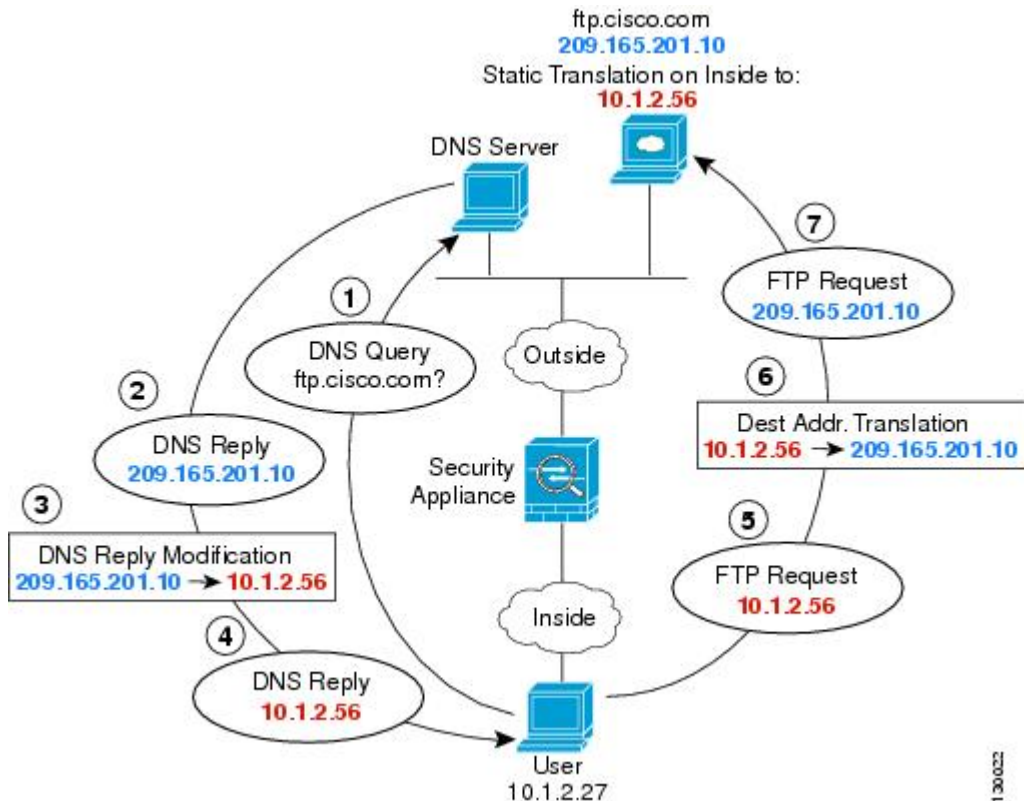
ftp.cisco.com
209.165.201.10
Static Translation on Inside to:
10.1.2.56

DNS Server

1

DNS Query
ftp.cisco.com?

2

DNS Reply
209.165.201.10

3

DNS Reply Modification
209.165.201.10 → 10.1.2.56

4

DNS Reply
10.1.2.56

Outside

Security Appliance

Inside

User
10.1.2.27

7

FTP Request
209.165.201.10

6

Dest Addr. Translation
10.1.2.56 → 209.165.201.10

5

FTP Request
10.1.2.56

130022